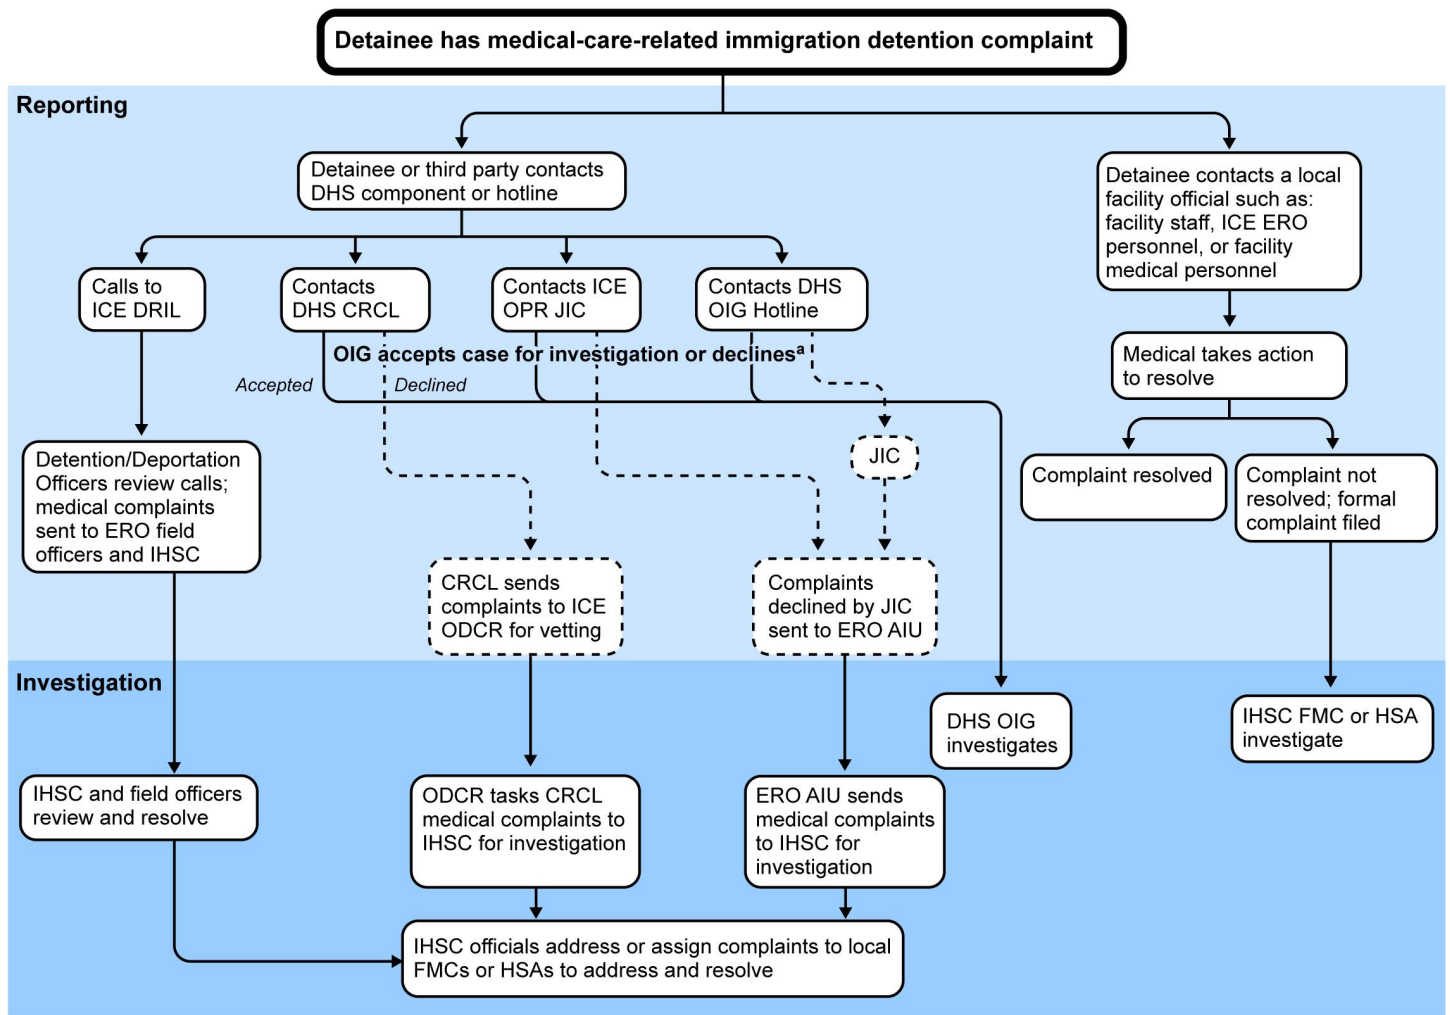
Detainee has medical-care-related immigration detention complaint

Reporting

Detainee or third party contacts DHS component or hotline

Detainee contacts a local facility official such as: facility staff, ICE ERO personnel, or facility medical personnel

Calls to ICE DRIL

Contacts DHS CRCL

Contacts ICE OPR JIC

Contacts DHS OIG Hotline

OIG accepts case for investigation or declines$^a$

Accepted

Declined

Medical takes action to resolve

JIC

Complaint resolved

Complaint not resolved; formal complaint filed

Detention/Deportation Officers review calls; medical complaints sent to ERO field officers and IHSC

CRCL sends complaints to ICE ODCR for vetting

Complaints declined by JIC sent to ERO AIU

Investigation

DHS OIG investigates

IHSC FMC or HSA investigate

IHSC and field officers review and resolve

ODCR tasks CRCL medical complaints to IHSC for investigation

ERO AIU sends medical complaints to IHSC for investigation

IHSC officials address or assign complaints to local FMCs or HSAs to address and resolve